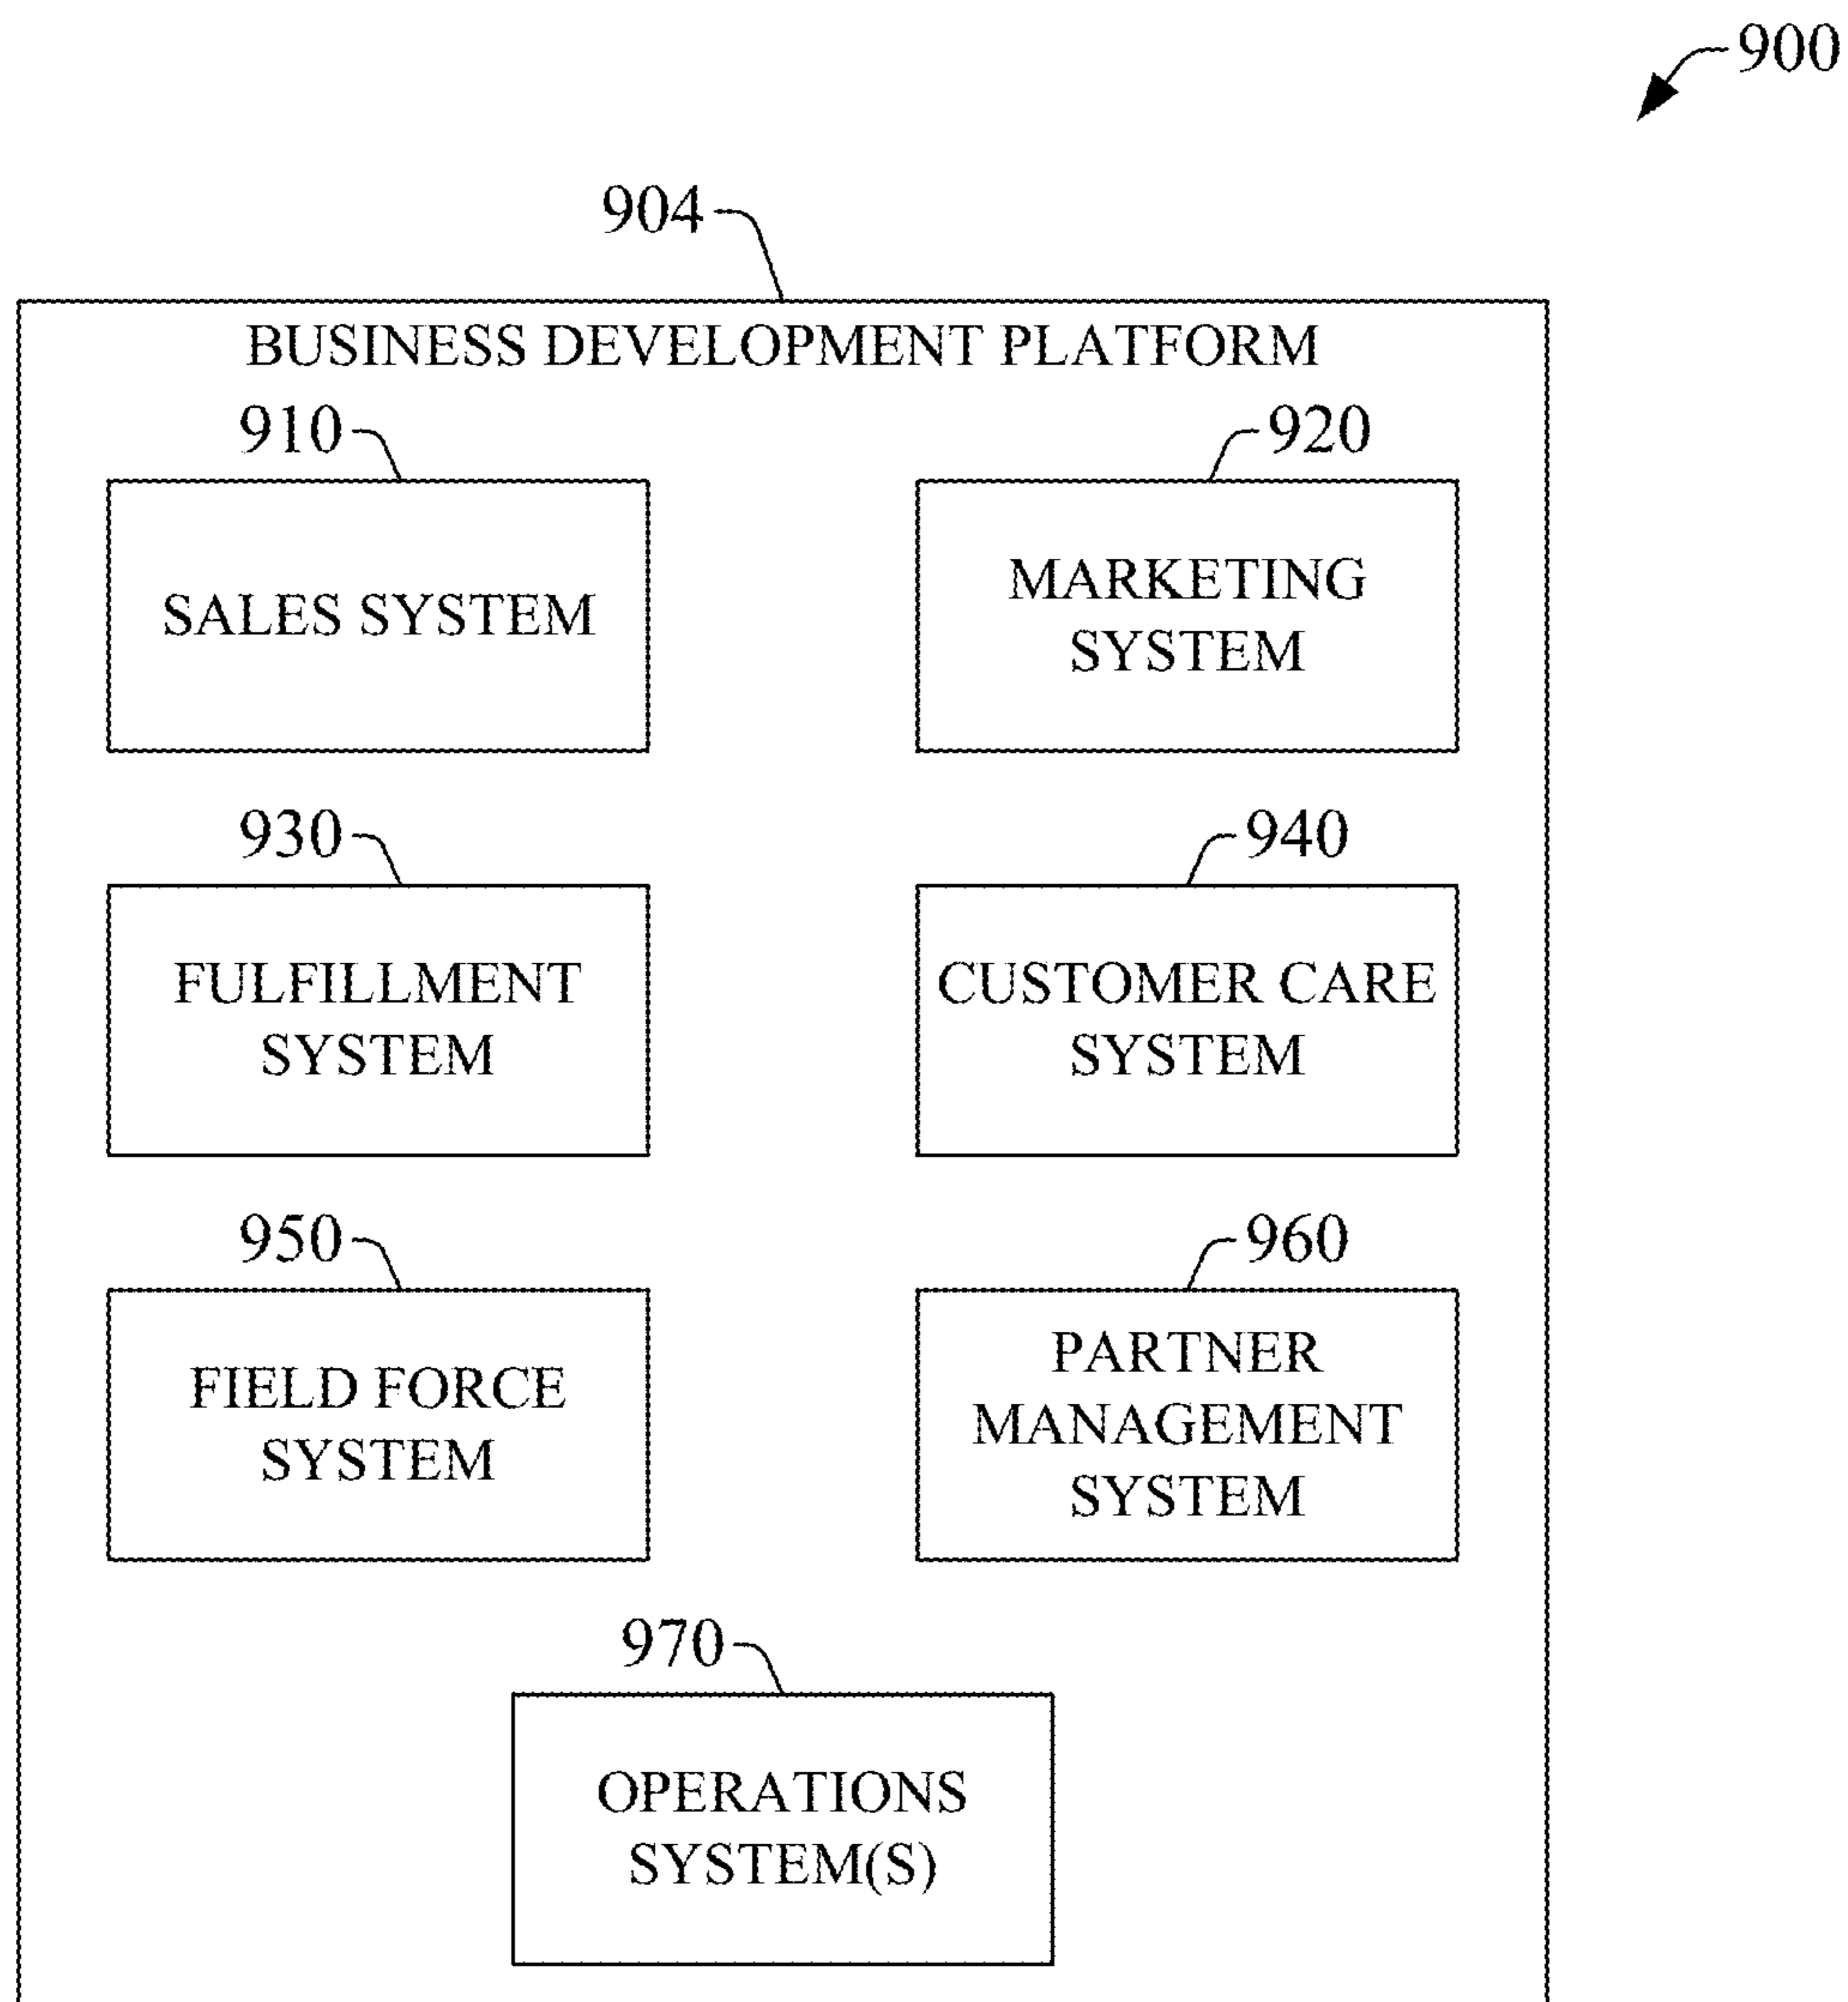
900

904

BUSINESS DEVELOPMENT PLATFORM

910

SALES SYSTEM

920

MARKETING SYSTEM

930

FULFILLMENT SYSTEM

940

CUSTOMER CARE SYSTEM

950

FIELD FORCE SYSTEM

960

PARTNER MANAGEMENT SYSTEM

970

OPERATIONS SYSTEM(S)